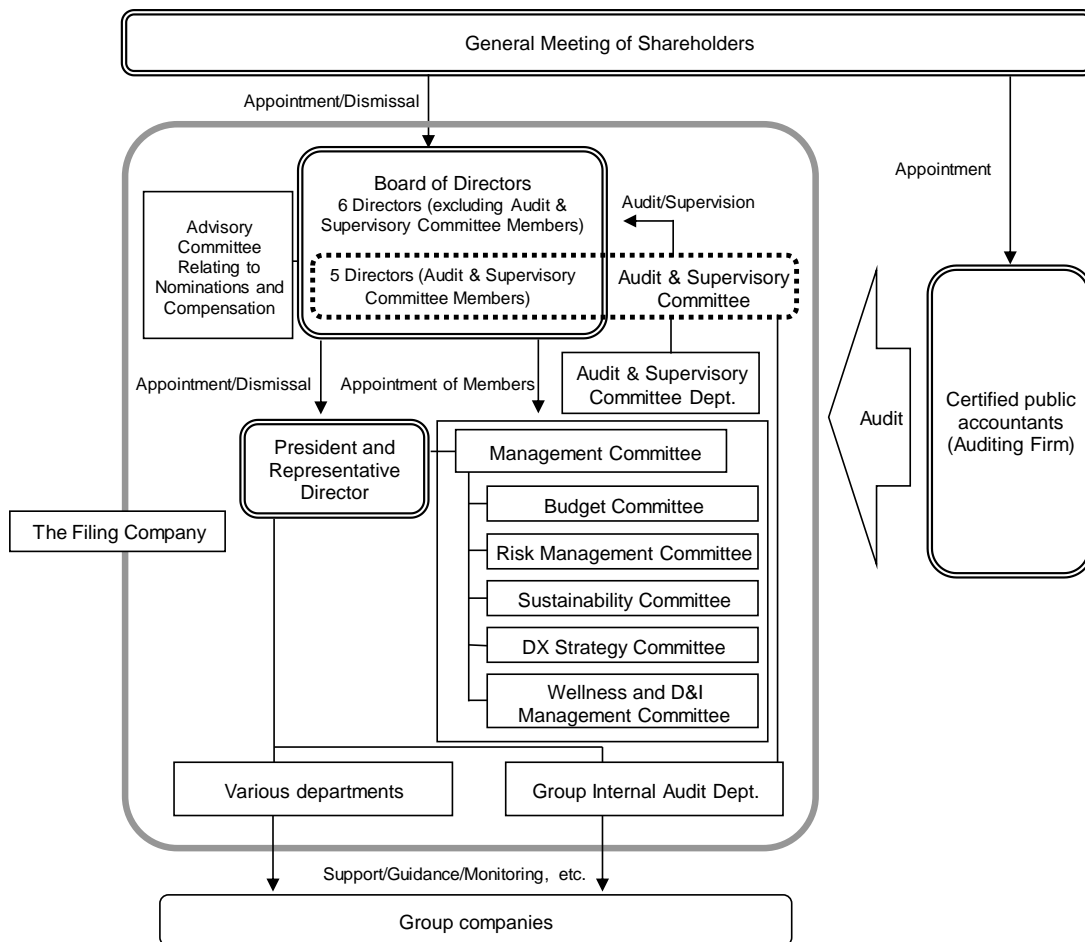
General Meeting of Shareholders

Appointment/Dismissal

Appointment

Board of Directors
6 Directors (excluding Audit & Supervisory Committee Members)

Audit/Supervision

Advisory Committee Relating to Nominations and Compensation

5 Directors (Audit & Supervisory Committee Members)

Audit & Supervisory Committee

Audit & Supervisory Committee Dept.

Audit

Certified public accountants (Auditing Firm)

Appointment/Dismissal

Appointment of Members

President and Representative Director

Management Committee

Budget Committee

Risk Management Committee

Sustainability Committee

DX Strategy Committee

Wellness and D&I Management Committee

The Filing Company

Various departments

Group Internal Audit Dept.

Support/Guidance/Monitoring, etc.

Group companies